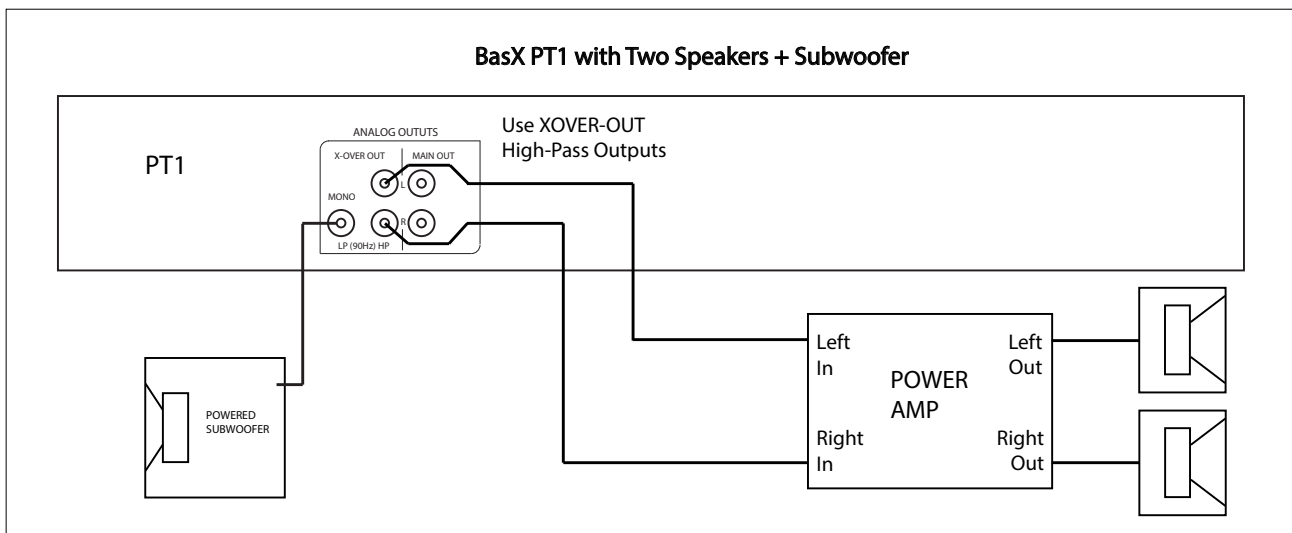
BasX PT1 with Two Speakers + Subwoofer

PT1

ANALOG OUTUTS

X-OVER OUT

MAIN OUT

L

MONO

R

LP (90Hz) HP

Use XOVER-OUT
High-Pass Outputs

POWERED
SUBWOOFER

Left
In

POWER
AMP

Right
In

Left
Out

Right
Out